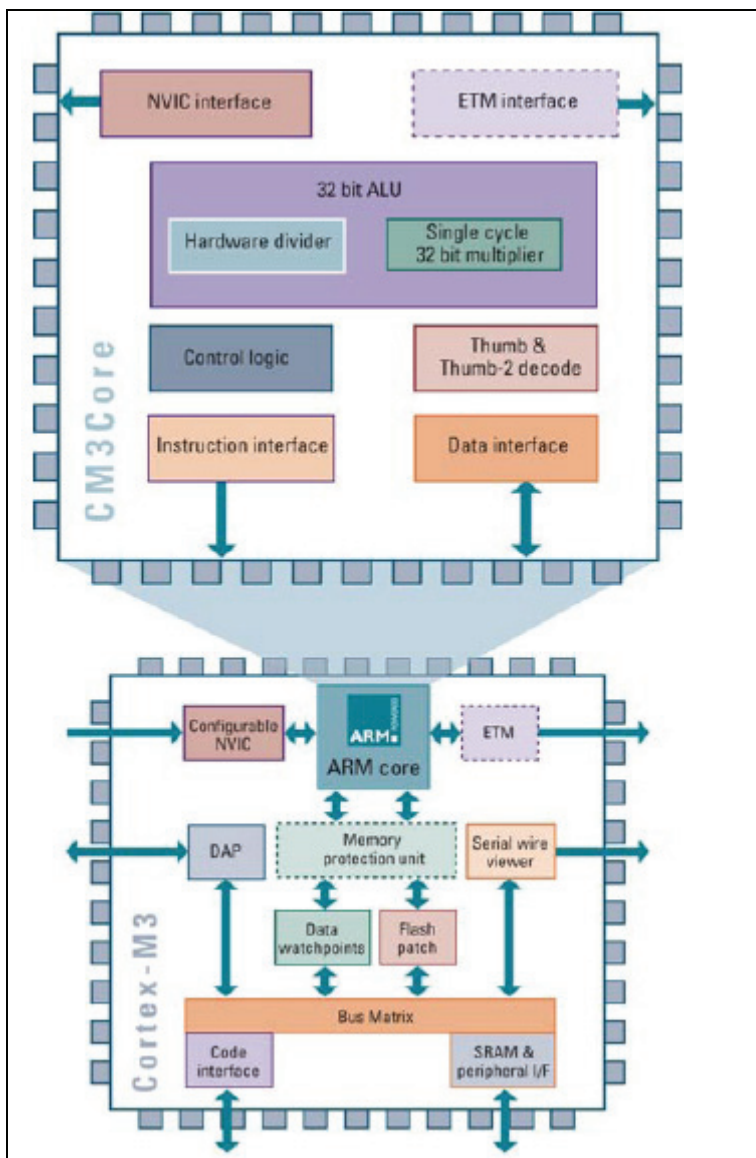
NVIC interface

ETM interface

32 bit ALU

Hardware divider

Single cycle
32 bit multiplier

Control logic

Thumb &
Thumb-2 decode

Instruction interface

Data interface

CM3Core

Configurable NVIC

ARM

ARM core

ETM

DAP

Memory protection unit

Serial wire viewer

Data watchpoints

Flash patch

Bus Matrix

Code interface

SRAM & peripheral I/F

Cortex-M3